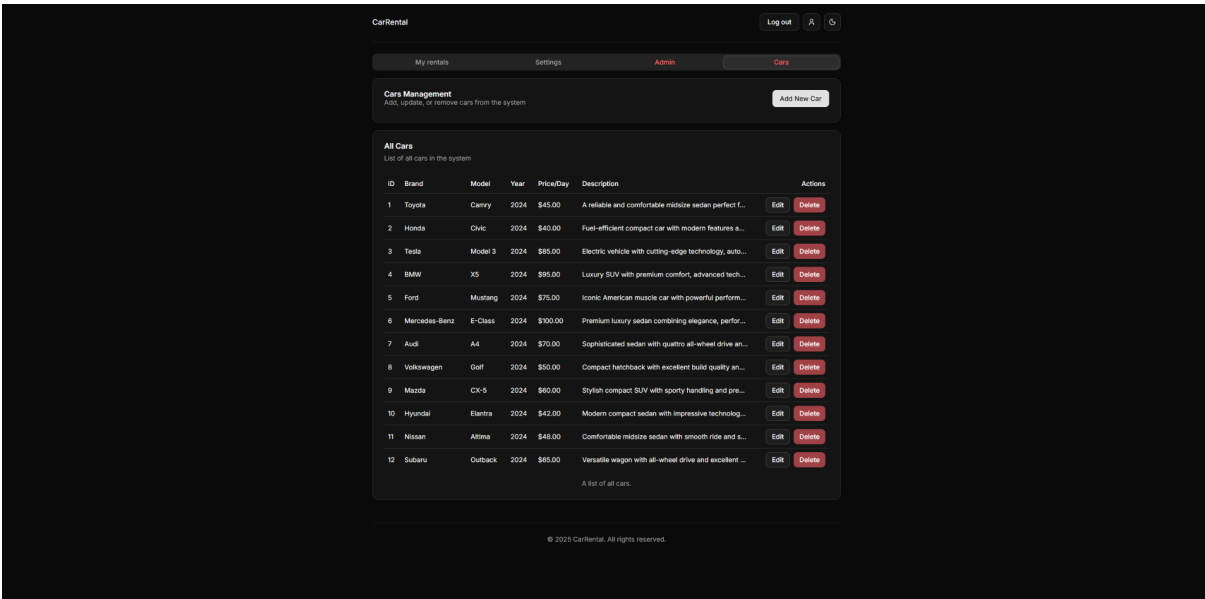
CarRental

Log out

My rentals Settings Admin Cars

Cars Management
Add, update, or remove cars from the system

Add New Car

All Cars
List of all cars in the system

| ID | Brand | Model | Year | Price/Day | Description | Actions |
|---|---|---|---|---|---|---|
| 1 | Toyota | Camry | 2024 | $45.00 | A reliable and comfortable midsize sedan perfect f... | Edit Delete |
| 2 | Honda | Civic | 2024 | $40.00 | Fuel-efficient compact car with modern features a... | Edit Delete |
| 3 | Tesla | Model 3 | 2024 | $85.00 | Electric vehicle with cutting-edge technology, auto... | Edit Delete |
| 4 | BMW | X5 | 2024 | $95.00 | Luxury SUV with premium comfort, advanced tech... | Edit Delete |
| 5 | Ford | Mustang | 2024 | $75.00 | Iconic American muscle car with powerful perform... | Edit Delete |
| 6 | Mercedes-Benz | E-Class | 2024 | $100.00 | Premium luxury sedan combining elegance, perfor... | Edit Delete |
| 7 | Audi | A4 | 2024 | $70.00 | Sophisticated sedan with quattro all-wheel drive an... | Edit Delete |
| 8 | Volkswagen | Golf | 2024 | $50.00 | Compact hatchback with excellent build quality an... | Edit Delete |
| 9 | Mazda | CX-5 | 2024 | $60.00 | Stylish compact SUV with sporty handling and pre... | Edit Delete |
| 10 | Hyundai | Elantra | 2024 | $42.00 | Modern compact sedan with impressive technolog... | Edit Delete |
| 11 | Nissan | Altima | 2024 | $48.00 | Comfortable midsize sedan with smooth ride and s... | Edit Delete |
| 12 | Subaru | Outback | 2024 | $65.00 | Versatile wagon with all-wheel drive and excellent ... | Edit Delete |

A list of all cars.

© 2025 CarRental. All rights reserved.